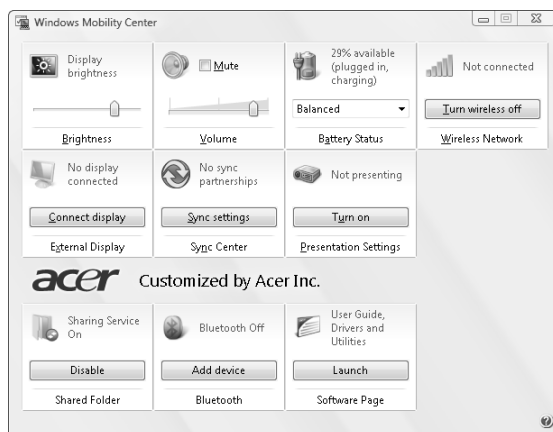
Windows Mobility Center

Display brightness

Brightness

Mute

Volume

29% available (plugged in, charging)

Balanced

Battery Status

Not connected

Turn wireless off

Wireless Network

No display connected

Connect display

External Display

No sync partnerships

Sync settings

Sync Center

Not presenting

Turn on

Presentation Settings

acer Customized by Acer Inc.

Sharing Service On

Disable

Shared Folder

Bluetooth Off

Add device

Bluetooth

User Guide, Drivers and Utilities

Launch

Software Page